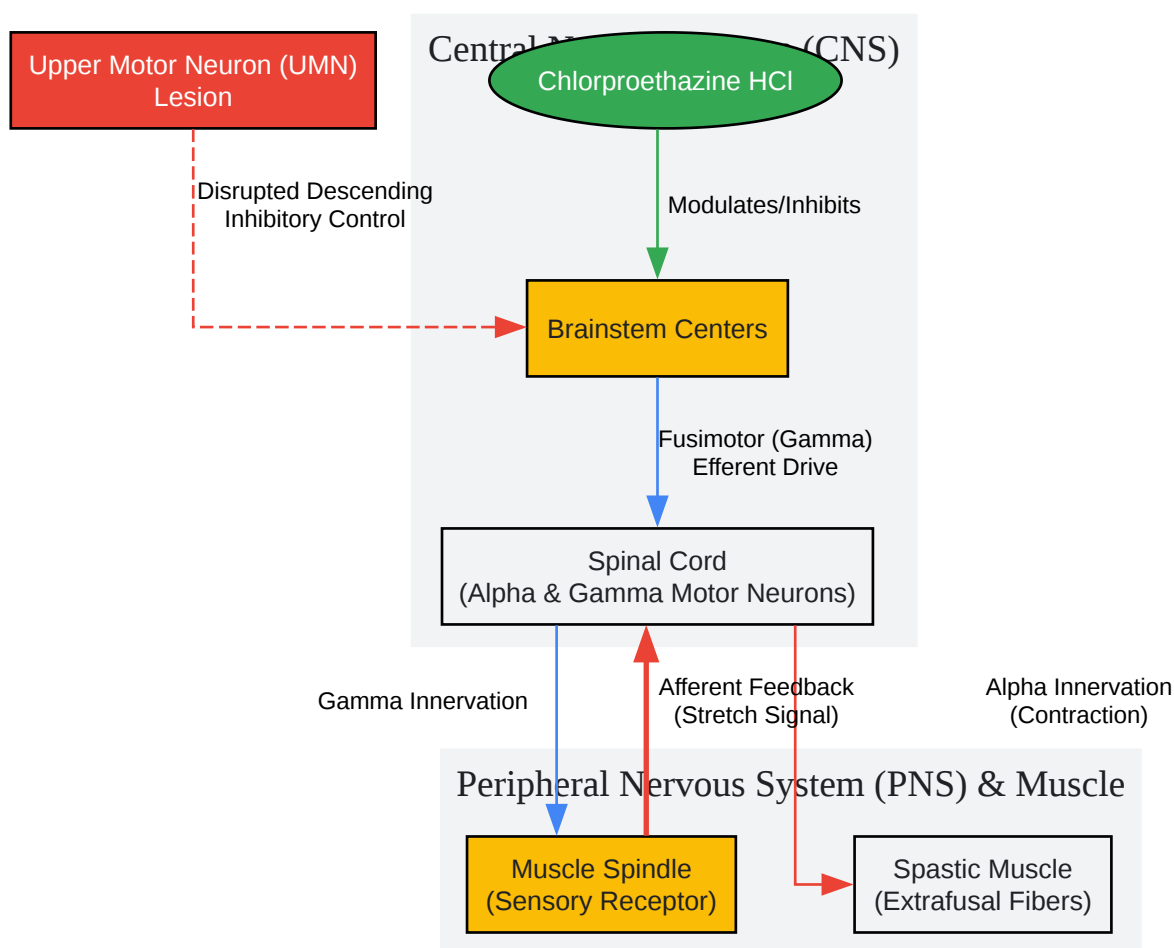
Central N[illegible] (CNS)

Upper Motor Neuron (UMN) Lesion

Chlorproethazine HCl

Disrupted Descending Inhibitory Control

Modulates/Inhibits

Brainstem Centers

Fusimotor (Gamma) Efferent Drive

Spinal Cord (Alpha & Gamma Motor Neurons)

Gamma Innervation

Afferent Feedback (Stretch Signal)

Alpha Innervation (Contraction)

Peripheral Nervous System (PNS) & Muscle

Muscle Spindle (Sensory Receptor)

Spastic Muscle (Extrafusal Fibers)